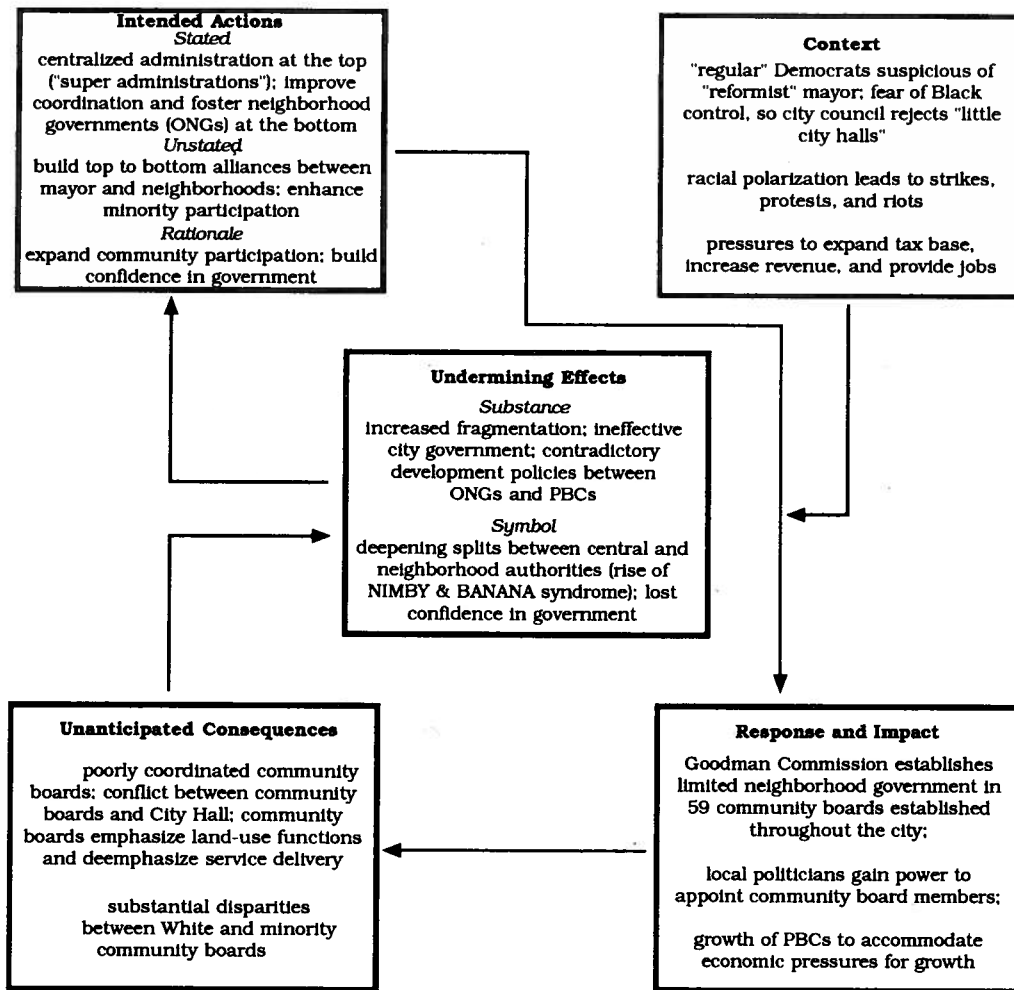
Intended Actions
Stated
centralized administration at the top ("super administrations"); improve coordination and foster neighborhood governments (ONGs) at the bottom
Unstated
build top to bottom alliances between mayor and neighborhoods; enhance minority participation
Rationale
expand community participation; build confidence in government

Context
"regular" Democrats suspicious of "reformist" mayor; fear of Black control, so city council rejects "little city halls"

racial polarization leads to strikes, protests, and riots

pressures to expand tax base, increase revenue, and provide jobs

Undermining Effects
Substance
increased fragmentation; ineffective city government; contradictory development policies between ONGs and PBCs
Symbol
deepening splits between central and neighborhood authorities (rise of NIMBY & BANANA syndrome); lost confidence in government

Unanticipated Consequences
poorly coordinated community boards; conflict between community boards and City Hall; community boards emphasize land-use functions and deemphasize service delivery

substantial disparities between White and minority community boards

Response and Impact
Goodman Commission establishes limited neighborhood government in 59 community boards established throughout the city;

local politicians gain power to appoint community board members;

growth of PBCs to accommodate economic pressures for growth